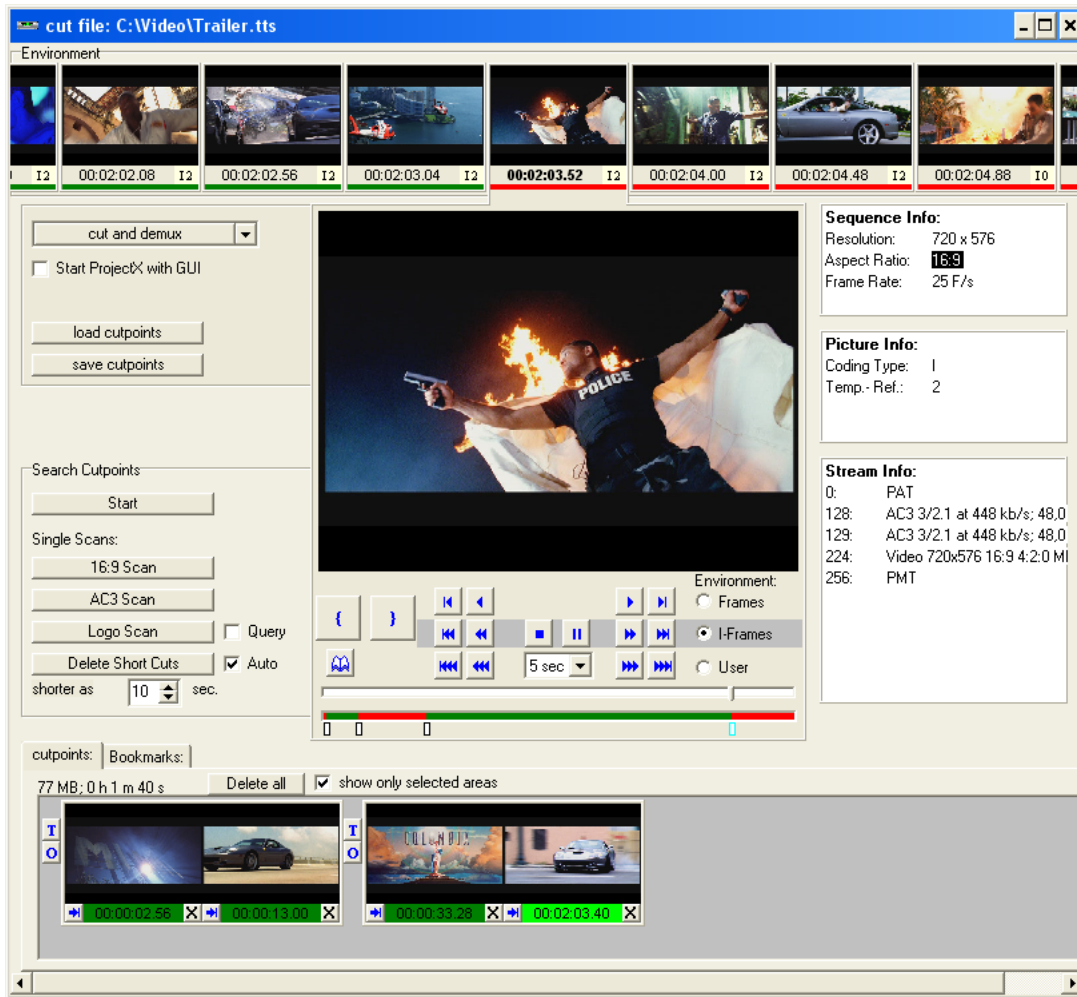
cut file: C:\Video\Trailer.tts

Environment

I2 | 00:02:02.08 I2 | 00:02:02.56 I2 | 00:02:03.04 I2 | 00:02:03.52 I2 | 00:02:04.00 I2 | 00:02:04.48 I2 | 00:02:04.88 I0

cut and demux

Start ProjectX with GUI

load cutpoints

save cutpoints

Search Cutpoints

Start

Single Scans:

16:9 Scan

AC3 Scan

Logo Scan

Query

Delete Short Cuts

Auto

shorter as 10 sec.

POLICE

Environment:

Frames

I-Frames

User

5 sec

Sequence Info:
Resolution: 720 x 576
Aspect Ratio: 16:9
Frame Rate: 25 F/s

Picture Info:
Coding Type: I
Temp.- Ref.: 2

Stream Info:
0: PAT
128: AC3 3/2.1 at 448 kb/s; 48,0
129: AC3 3/2.1 at 448 kb/s; 48,0
224: Video 720x576 16:9 4:2:0 MI
256: PMT

cutpoints: | Bookmarks:

77 MB; 0 h 1 m 40 s

Delete all

show only selected areas

T
O

00:00:02.56 | 00:00:13.00

T
O

COLUMBIA

00:00:33.28 | 00:02:03.40